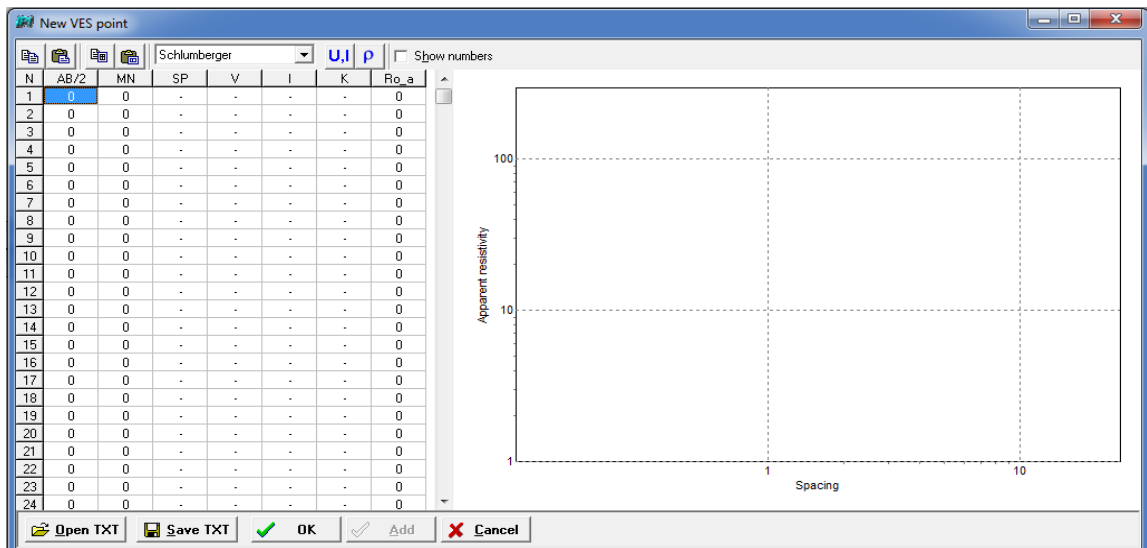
New VES point

Schlumberger
U,I ρ
Show numbers

| N | AB/2 | MN | SP | V | I | K | Ro_a |
|---|---|---|---|---|---|---|---|
| 1 | 0 | 0 | - | - | - | - | 0 |
| 2 | 0 | 0 | - | - | - | - | 0 |
| 3 | 0 | 0 | - | - | - | - | 0 |
| 4 | 0 | 0 | - | - | - | - | 0 |
| 5 | 0 | 0 | - | - | - | - | 0 |
| 6 | 0 | 0 | - | - | - | - | 0 |
| 7 | 0 | 0 | - | - | - | - | 0 |
| 8 | 0 | 0 | - | - | - | - | 0 |
| 9 | 0 | 0 | - | - | - | - | 0 |
| 10 | 0 | 0 | - | - | - | - | 0 |
| 11 | 0 | 0 | - | - | - | - | 0 |
| 12 | 0 | 0 | - | - | - | - | 0 |
| 13 | 0 | 0 | - | - | - | - | 0 |
| 14 | 0 | 0 | - | - | - | - | 0 |
| 15 | 0 | 0 | - | - | - | - | 0 |
| 16 | 0 | 0 | - | - | - | - | 0 |
| 17 | 0 | 0 | - | - | - | - | 0 |
| 18 | 0 | 0 | - | - | - | - | 0 |
| 19 | 0 | 0 | - | - | - | - | 0 |
| 20 | 0 | 0 | - | - | - | - | 0 |
| 21 | 0 | 0 | - | - | - | - | 0 |
| 22 | 0 | 0 | - | - | - | - | 0 |
| 23 | 0 | 0 | - | - | - | - | 0 |
| 24 | 0 | 0 | - | - | - | - | 0 |

100
10
1
Apparent resistivity
1
10
Spacing

Open TXT
Save TXT
OK
Add
Cancel